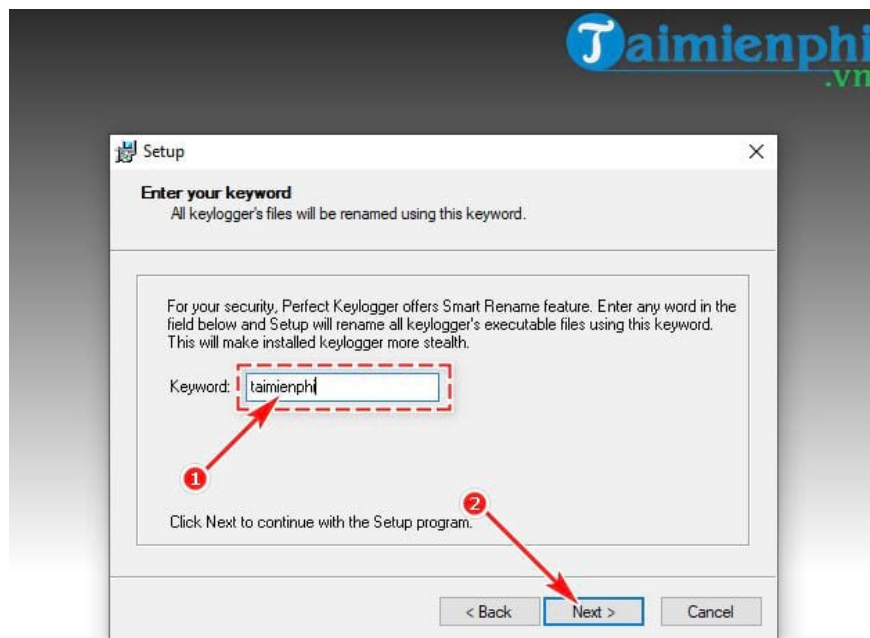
Taimienphi.vn

Setup

Enter your keyword
All keylogger's files will be renamed using this keyword.

For your security, Perfect Keylogger offers Smart Rename feature. Enter any word in the field below and Setup will rename all keylogger's executable files using this keyword. This will make installed keylogger more stealth.

Keyword: taimienphi

1

2

Click Next to continue with the Setup program.

< Back
Next >
Cancel